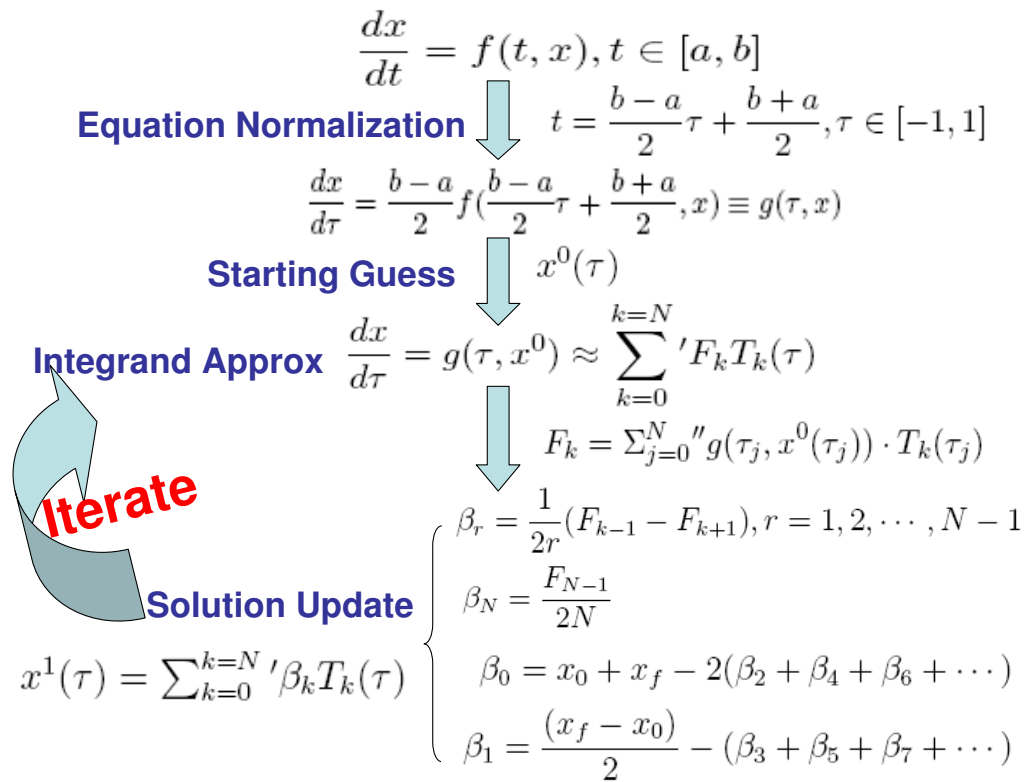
$\frac{dx}{dt} = f(t, x), t \in [a, b]$

Equation Normalization $t = \frac{b-a}{2}\tau + \frac{b+a}{2}, \tau \in [-1, 1]$

$\frac{dx}{d\tau} = \frac{b-a}{2} f(\frac{b-a}{2}\tau + \frac{b+a}{2}, x) \equiv g(\tau, x)$

Starting Guess $x^0(\tau)$

Integrand Approx $\frac{dx}{d\tau} = g(\tau, x^0) \approx \sum_{k=0}^{k=N}{}' F_k T_k(\tau)$

$F_k = \Sigma_{j=0}^{N}{}'' g(\tau_j, x^0(\tau_j)) \cdot T_k(\tau_j)$

Iterate

Solution Update

$\beta_r = \frac{1}{2r}(F_{k-1} - F_{k+1}), r = 1, 2, \cdots, N-1$

$\beta_N = \frac{F_{N-1}}{2N}$

$\beta_0 = x_0 + x_f - 2(\beta_2 + \beta_4 + \beta_6 + \cdots)$

$\beta_1 = \frac{(x_f - x_0)}{2} - (\beta_3 + \beta_5 + \beta_7 + \cdots)$

$x^1(\tau) = \sum_{k=0}^{k=N}{}' \beta_k T_k(\tau)$